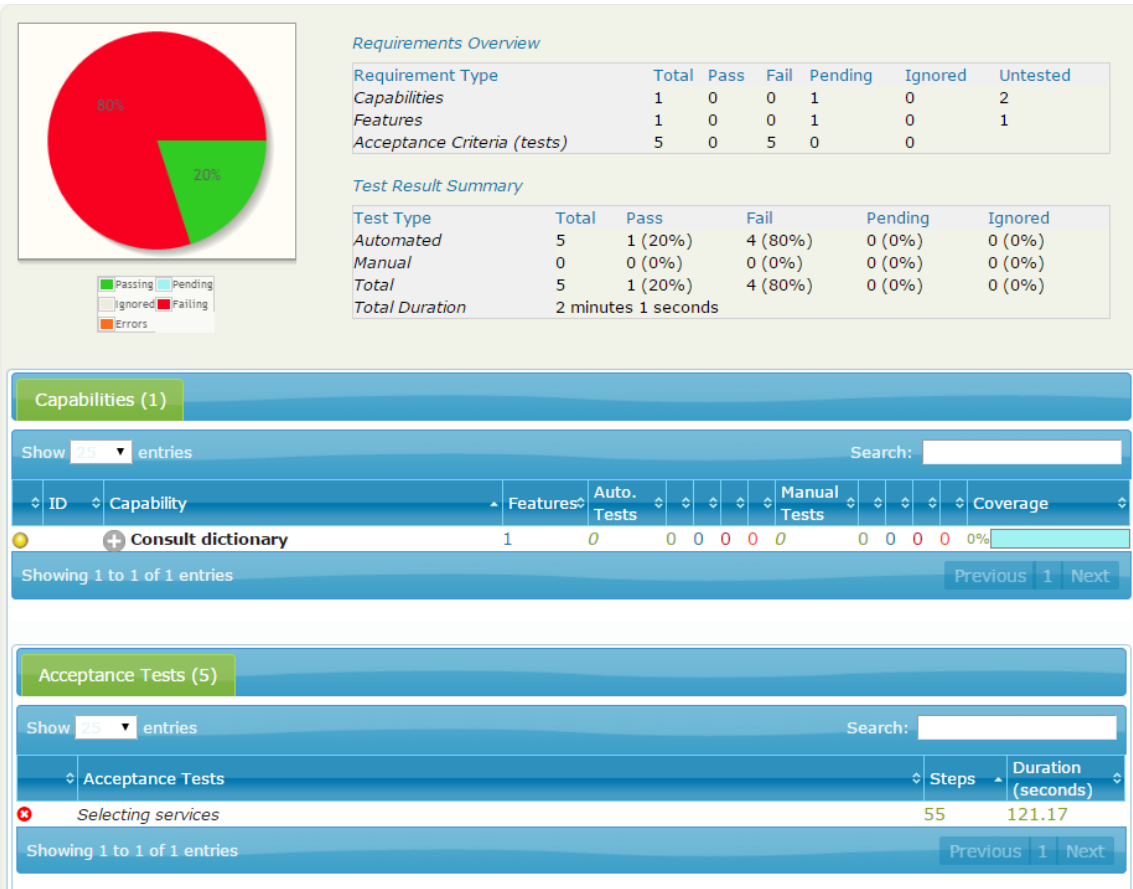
80%
20%

Passing Pending
Ignored Failing
Errors

Requirements Overview

| Requirement Type | Total | Pass | Fail | Pending | Ignored | Untested |
|---|---|---|---|---|---|---|
| Capabilities | 1 | 0 | 0 | 1 | 0 | 2 |
| Features | 1 | 0 | 0 | 1 | 0 | 1 |
| Acceptance Criteria (tests) | 5 | 0 | 5 | 0 | 0 | |

Test Result Summary

| Test Type | Total | Pass | Fail | Pending | Ignored |
|---|---|---|---|---|---|
| Automated | 5 | 1 (20%) | 4 (80%) | 0 (0%) | 0 (0%) |
| Manual | 0 | 0 (0%) | 0 (0%) | 0 (0%) | 0 (0%) |
| Total | 5 | 1 (20%) | 4 (80%) | 0 (0%) | 0 (0%) |
| Total Duration | 2 minutes 1 seconds | | | | |

Capabilities (1)

Show 25 entries Search:

| ID | Capability | Features | Auto. Tests | | | | | Manual Tests | | | | | Coverage |
|---|---|---|---|---|---|---|---|---|---|---|---|---|---|
| | Consult dictionary | 1 | 0 | 0 | 0 | 0 | 0 | 0 | 0 | 0 | 0 | 0 | 0% |

Showing 1 to 1 of 1 entries Previous 1 Next

Acceptance Tests (5)

Show 25 entries Search:

| Acceptance Tests | Steps | Duration (seconds) |
|---|---|---|
| Selecting services | 55 | 121.17 |

Showing 1 to 1 of 1 entries Previous 1 Next